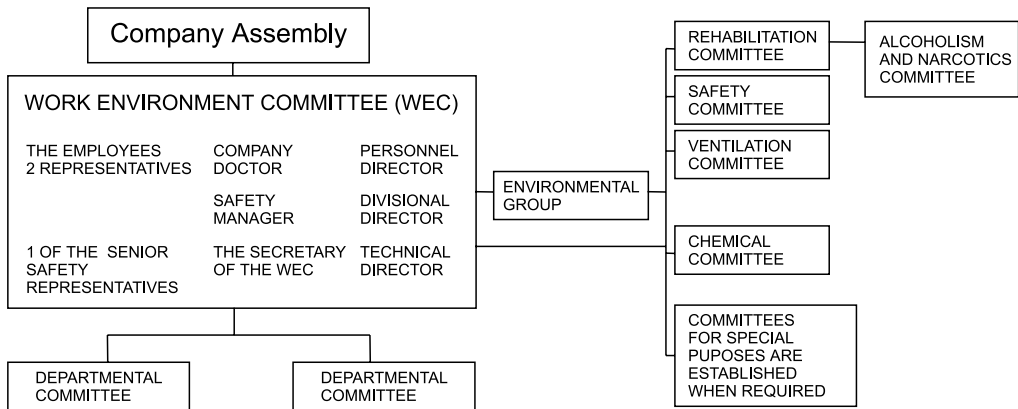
Company Assembly

WORK ENVIRONMENT COMMITTEE (WEC)

THE EMPLOYEES 2 REPRESENTATIVES

COMPANY DOCTOR

PERSONNEL DIRECTOR

SAFETY MANAGER

DIVISIONAL DIRECTOR

1 OF THE SENIOR SAFETY REPRESENTATIVES

THE SECRETARY OF THE WEC

TECHNICAL DIRECTOR

ENVIRONMENTAL GROUP

REHABILITATION COMMITTEE

ALCOHOLISM AND NARCOTICS COMMITTEE

SAFETY COMMITTEE

VENTILATION COMMITTEE

CHEMICAL COMMITTEE

COMMITTEES FOR SPECIAL PUPOSES ARE ESTABLISHED WHEN REQUIRED

DEPARTMENTAL COMMITTEE

DEPARTMENTAL COMMITTEE